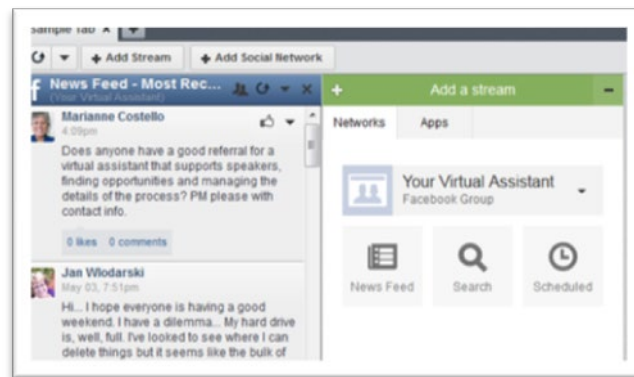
Sample Tab ×

+ Add Stream + Add Social Network

News Feed - Most Rec...
(Your Virtual Assistant)

Marianne Costello
4:09pm
Does anyone have a good referral for a virtual assistant that supports speakers, finding opportunities and managing the details of the process? PM please with contact info.
0 likes 0 comments

Jan Wlodarski
May 03, 7:51pm
Hi... I hope everyone is having a good weekend. I have a dilemma... My hard drive is, well, full. I've looked to see where I can delete things but it seems like the bulk of

+ Add a stream −
Networks Apps
Your Virtual Assistant
Facebook Group
News Feed Search Scheduled